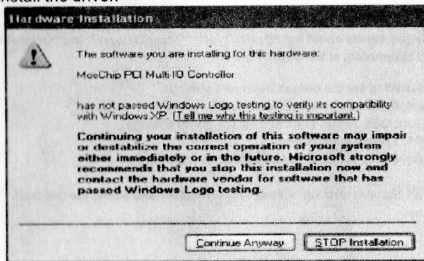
install the driver.

Hardware Installation

The software you are installing for this hardware:

MosChip PCI Multi-IO Controller

has not passed Windows Logo testing to verify its compatibility with Windows XP. (Tell me why this testing is important.)

Continuing your installation of this software may impair or destabilize the correct operation of your system either immediately or in the future. Microsoft strongly recommends that you stop this installation now and contact the hardware vendor for software that has passed Windows Logo testing.

Continue Anyway | STOP Installation